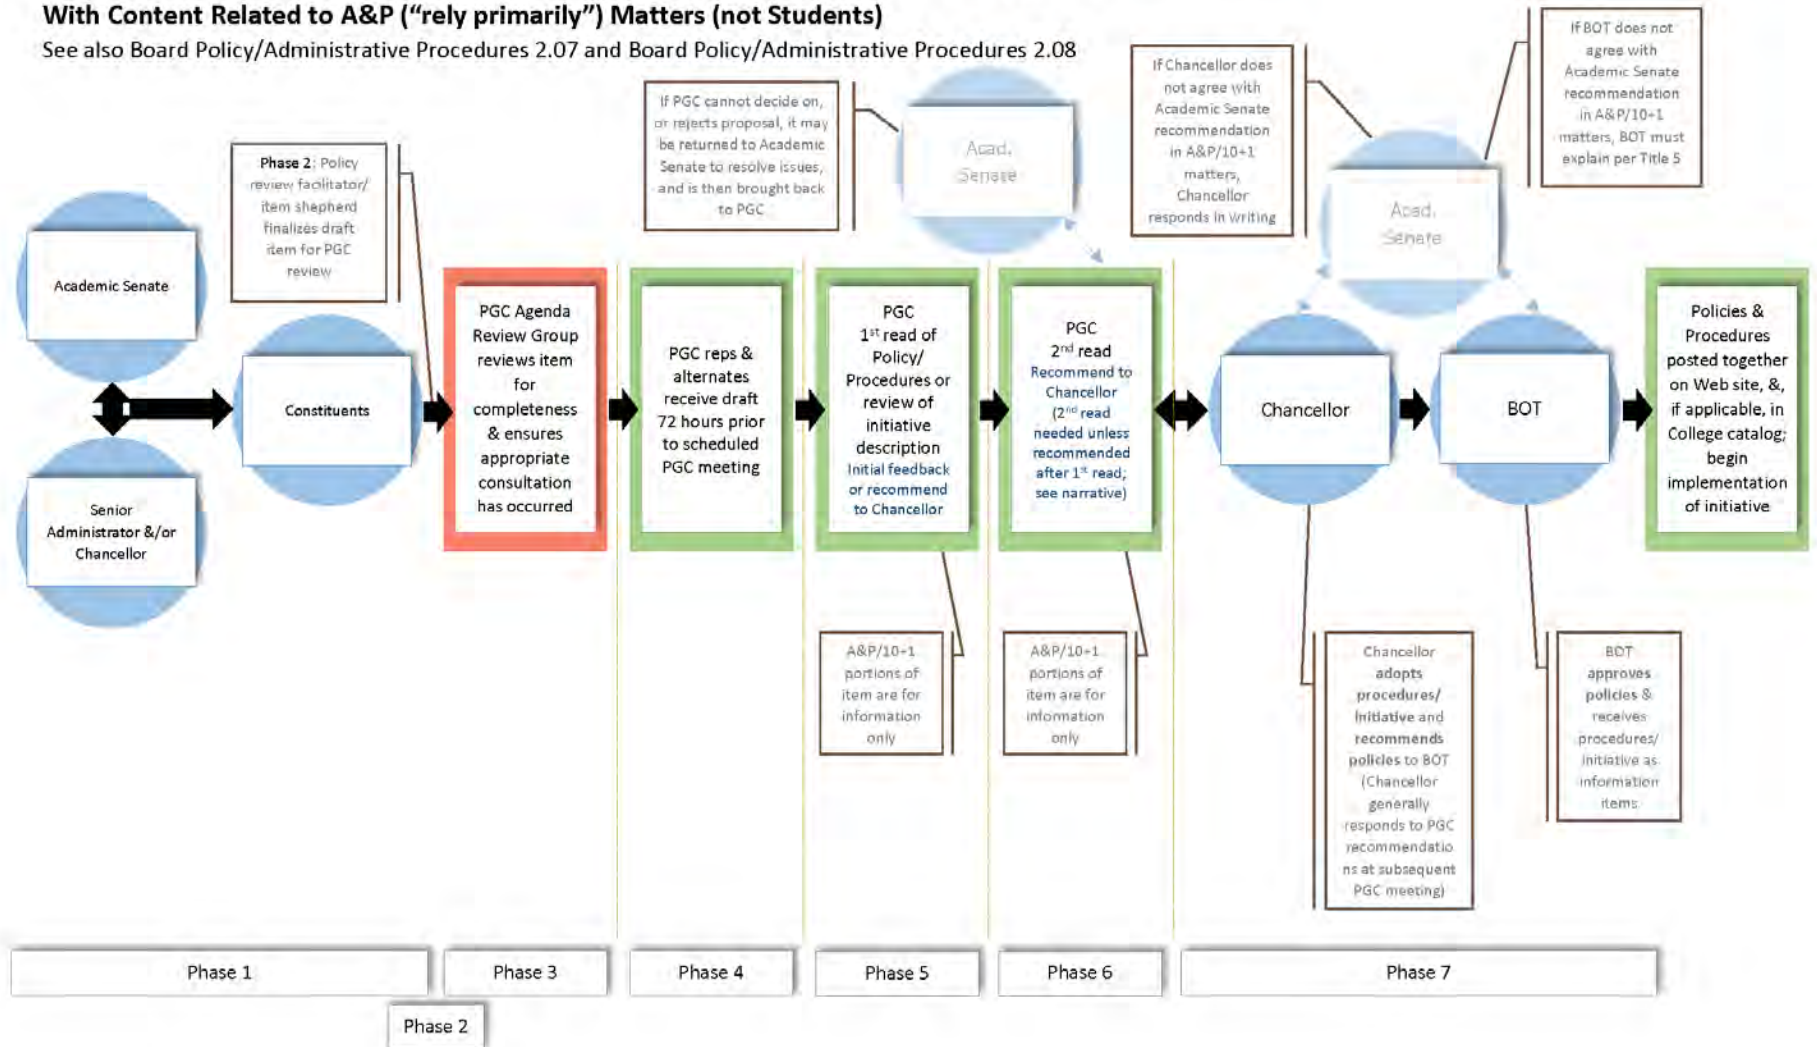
With Content Related to A&P ("rely primarily") Matters (not Students)
See also Board Policy/Administrative Procedures 2.07 and Board Policy/Administrative Procedures 2.08

Academic Senate

Senior Administrator &/or Chancellor

Phase 2: Policy review facilitator/ item shepherd finalizes draft item for PGC review

Constituents

PGC Agenda Review Group reviews item for completeness & ensures appropriate consultation has occurred

PGC reps & alternates receive draft 72 hours prior to scheduled PGC meeting

If PGC cannot decide on, or rejects proposal, it may be returned to Academic Senate to resolve issues, and is then brought back to PGC

Acad. Senate

PGC 1$^{st}$ read of Policy/ Procedures or review of initiative description Initial feedback or recommend to Chancellor

A&P/10+1 portions of item are for information only

PGC 2$^{nd}$ read Recommend to Chancellor (2$^{nd}$ read needed unless recommended after 1$^{st}$ read; see narrative)

A&P/10+1 portions of item are for information only

If Chancellor does not agree with Academic Senate recommendation in A&P/10+1 matters, Chancellor responds in writing

Acad. Senate

If BOT does not agree with Academic Senate recommendation in A&P/10+1 matters, BOT must explain per Title 5

Chancellor

Chancellor adopts procedures/ initiative and recommends policies to BOT (Chancellor generally responds to PGC recommendations at subsequent PGC meeting)

BOT

BOT approves policies & receives procedures/ initiative as information items

Policies & Procedures posted together on Web site, &, if applicable, in College catalog; begin implementation of initiative

Phase 1
Phase 3
Phase 4
Phase 5
Phase 6
Phase 7
Phase 2